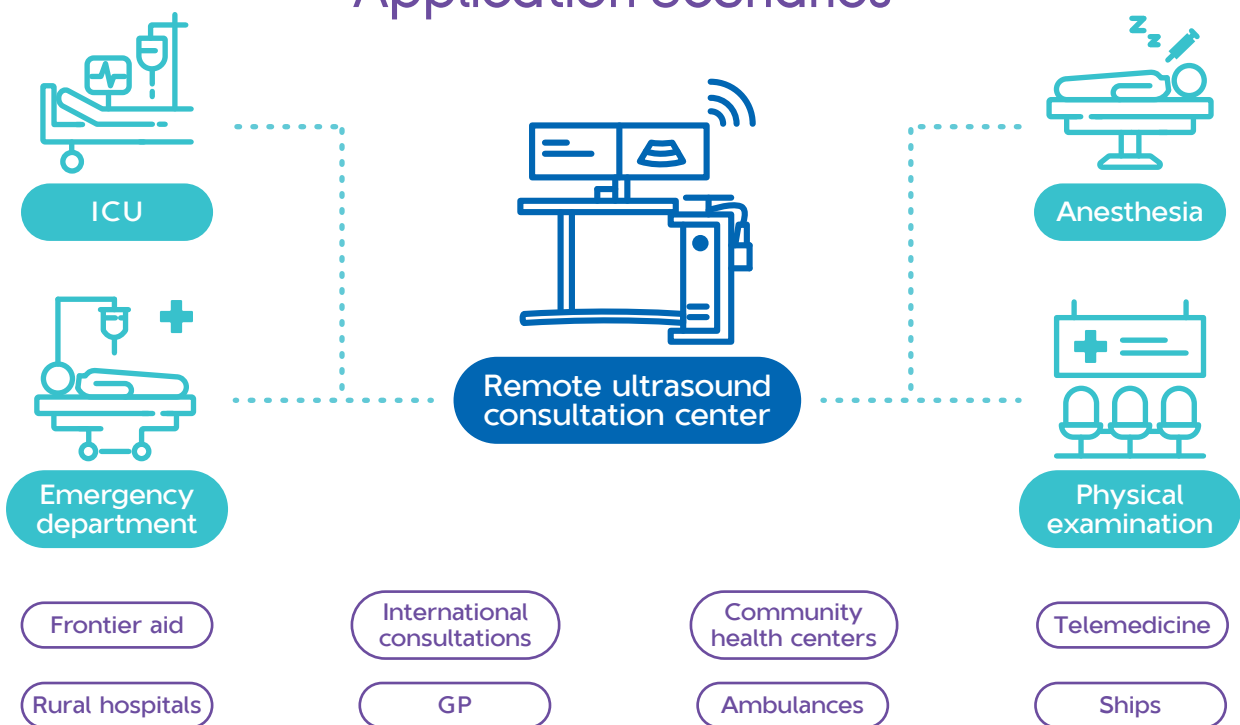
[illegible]

ICU

Anesthesia

Remote ultrasound consultation center

Emergency department

Physical examination

Frontier aid

International consultations

Community health centers

Telemedicine

Rural hospitals

GP

Ambulances

Ships